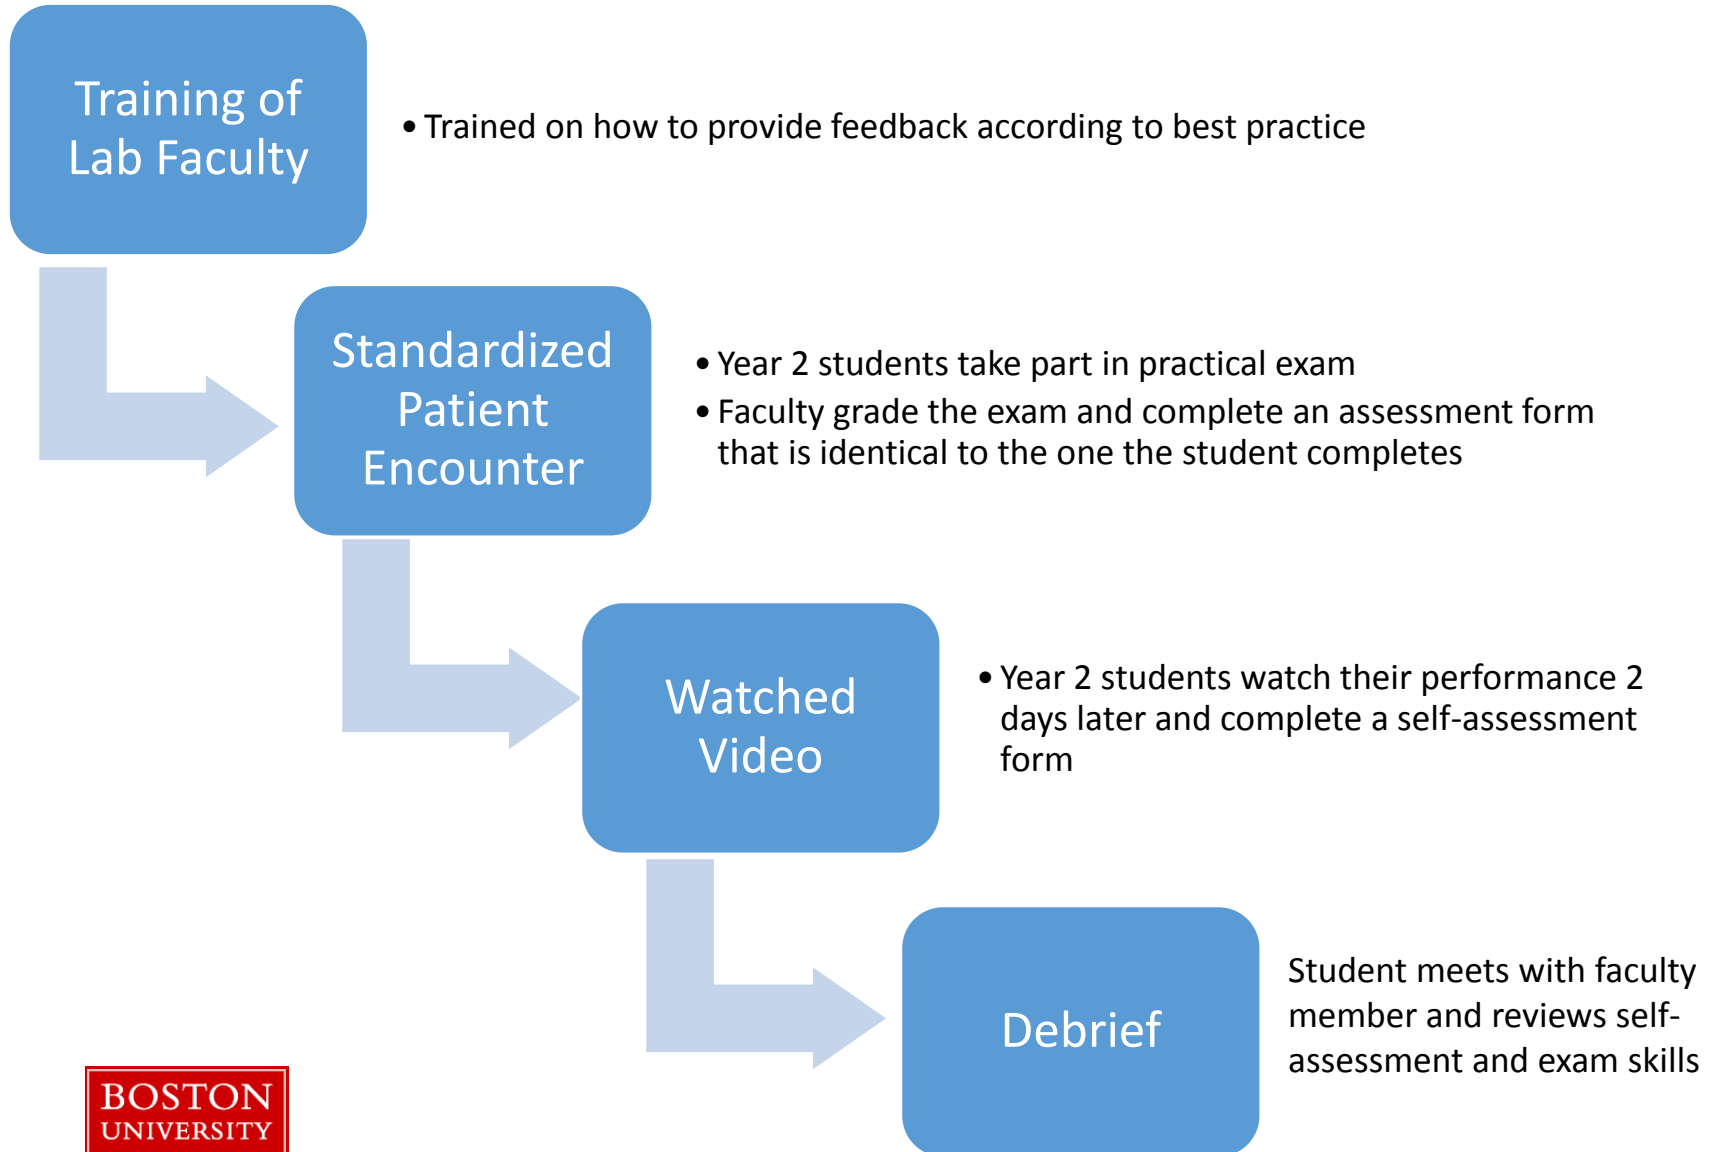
Training of Lab Faculty

• Trained on how to provide feedback according to best practice

Standardized Patient Encounter

• Year 2 students take part in practical exam
• Faculty grade the exam and complete an assessment form that is identical to the one the student completes

Watched Video

• Year 2 students watch their performance 2 days later and complete a self-assessment form

Debrief

Student meets with faculty member and reviews self-assessment and exam skills

BOSTON UNIVERSITY